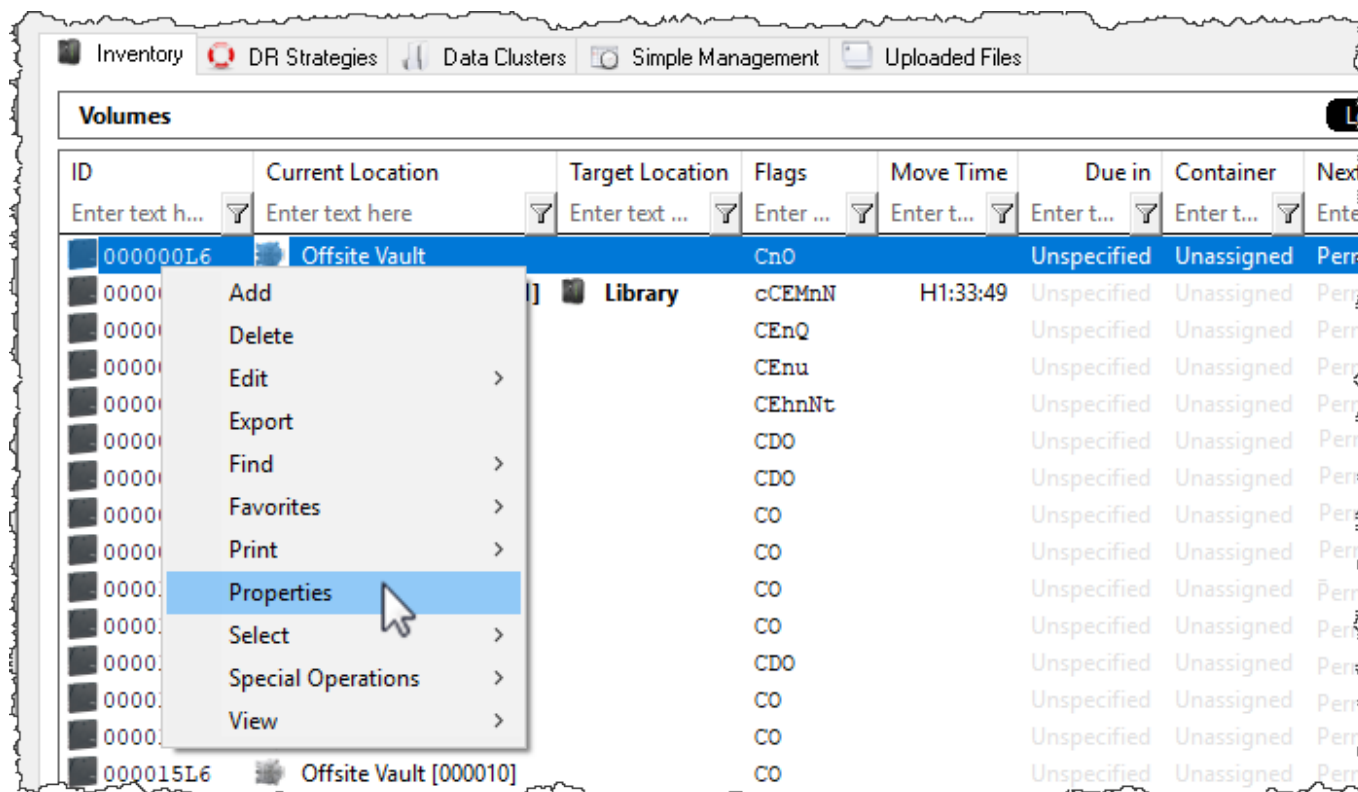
Inventory | DR Strategies | Data Clusters | Simple Management | Uploaded Files

Volumes

| ID | Current Location | Target Location | Flags | Move Time | Due in | Container | Next |
|---|---|---|---|---|---|---|---|
| Enter text h... | Enter text here | Enter text ... | Enter ... | Enter t... | Enter t... | Enter t... | Ente |
| 000000L6 | Offsite Vault | | CnO | | Unspecified | Unassigned | Pern |
| 0000 | ] | Library | cCEMnN | H1:33:49 | Unspecified | Unassigned | Perr |
| 0000 | | | CEnQ | | Unspecified | Unassigned | Perr |
| 0000 | | | CEnu | | Unspecified | Unassigned | Perr |
| 0000 | | | CEhnNt | | Unspecified | Unassigned | Perr |
| 0000 | | | CDO | | Unspecified | Unassigned | Perr |
| 0000 | | | CDO | | Unspecified | Unassigned | Perr |
| 0000 | | | CO | | Unspecified | Unassigned | Perr |
| 0000 | | | CO | | Unspecified | Unassigned | Perr |
| 0000 | | | CO | | Unspecified | Unassigned | Perr |
| 0000 | | | CO | | Unspecified | Unassigned | Perr |
| 0000 | | | CDO | | Unspecified | Unassigned | Perr |
| 0000 | | | CO | | Unspecified | Unassigned | Perr |
| 0000 | | | CO | | Unspecified | Unassigned | Perr |
| 000015L6 | Offsite Vault [000010] | | CO | | Unspecified | Unassigned | Perr |

Add
Delete
Edit >
Export
Find >
Favorites >
Print >
Properties
Select >
Special Operations >
View >